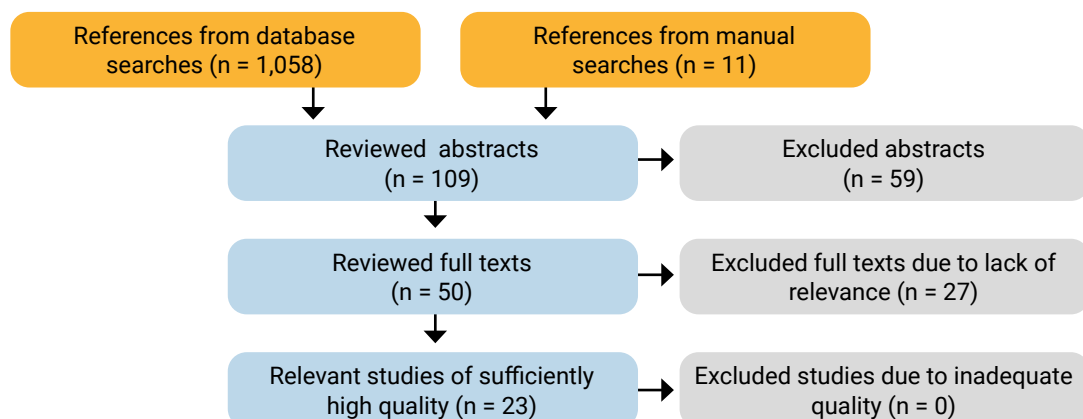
References from database searches (n = 1,058)

References from manual searches (n = 11)

Reviewed abstracts (n = 109)

Excluded abstracts (n = 59)

Reviewed full texts (n = 50)

Excluded full texts due to lack of relevance (n = 27)

Relevant studies of sufficiently high quality (n = 23)

Excluded studies due to inadequate quality (n = 0)